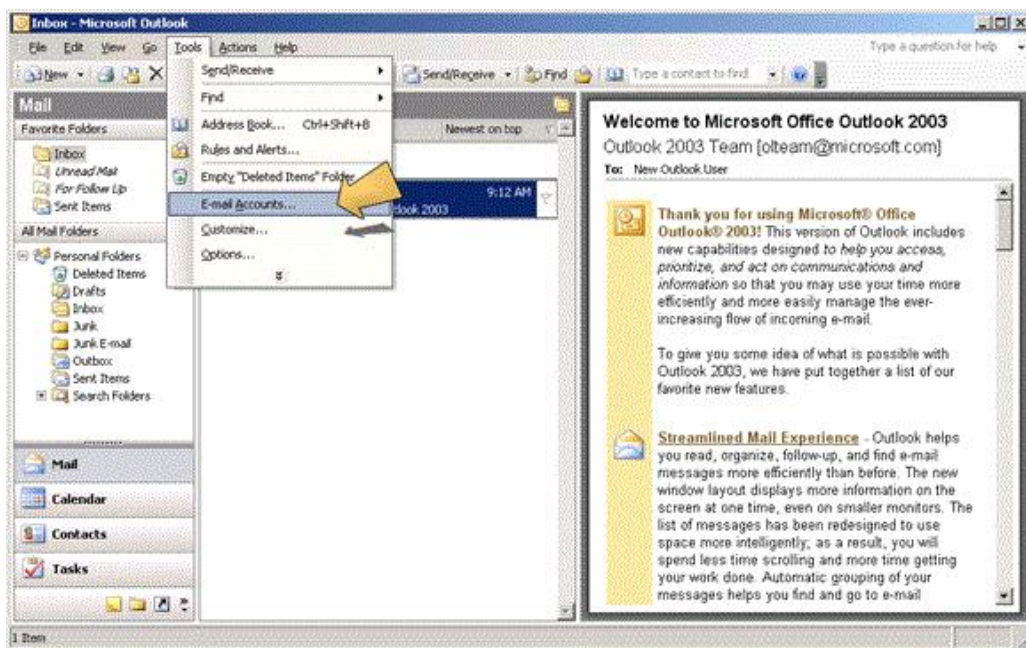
Inbox - Microsoft Outlook

File Edit View Go Tools Actions Help

Type a question for help

New

Send/Receive

Find

Address Book... Ctrl+Shift+B

Rules and Alerts...

Empty "Deleted Items" Folder

E-mail Accounts...

Customize...

Options...

Send/Receive Find Type a contact to find

Mail

Favorite Folders

Inbox

Unread Mail

For Follow Up

Sent Items

All Mail Folders

Personal Folders

Deleted Items

Drafts

Inbox

Junk

Junk E-mail

Outbox

Sent Items

Search Folders

Newest on top

9:12 AM

look 2003

Mail

Calendar

Contacts

Tasks

Welcome to Microsoft Office Outlook 2003

Outlook 2003 Team [olteam@microsoft.com]

To: New Outlook User

Thank you for using Microsoft® Office Outlook® 2003! This version of Outlook includes new capabilities designed to help you access, prioritize, and act on communications and information so that you may use your time more efficiently and more easily manage the ever-increasing flow of incoming e-mail.

To give you some idea of what is possible with Outlook 2003, we have put together a list of our favorite new features.

Streamlined Mail Experience - Outlook helps you read, organize, follow-up, and find e-mail messages more efficiently than before. The new window layout displays more information on the screen at one time, even on smaller monitors. The list of messages has been redesigned to use space more intelligently; as a result, you will spend less time scrolling and more time getting your work done. Automatic grouping of your messages helps you find and go to e-mail

1 Item